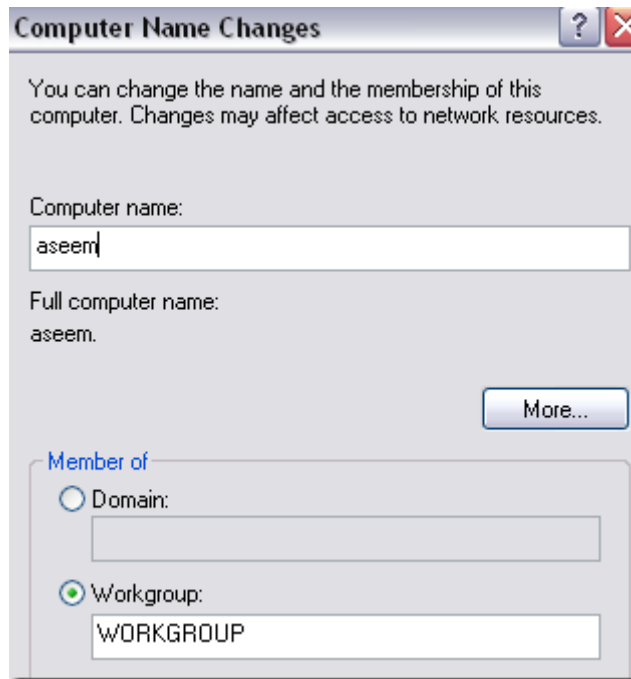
Computer Name Changes

?

You can change the name and the membership of this computer. Changes may affect access to network resources.

Computer name:

aseem

Full computer name:

aseem.

More...

Member of

Domain:

Workgroup:

WORKGROUP